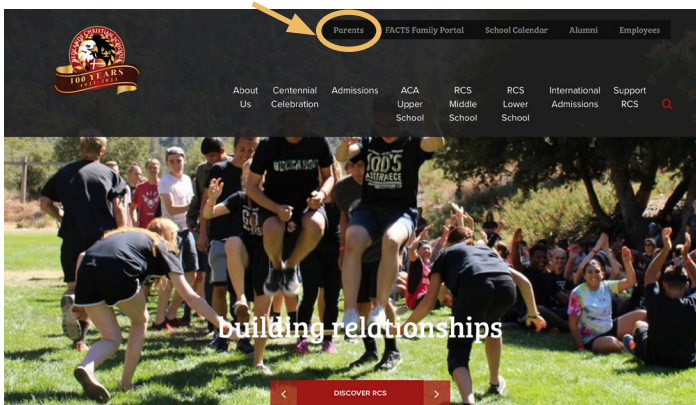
Parents FACTS Family Portal School Calendar Alumni Employees

100 YEARS

About Us
Centennial Celebration
Admissions
ACA Upper School
RCS Middle School
RCS Lower School
International Admissions
Support RCS

building relationships

DISCOVER RCS